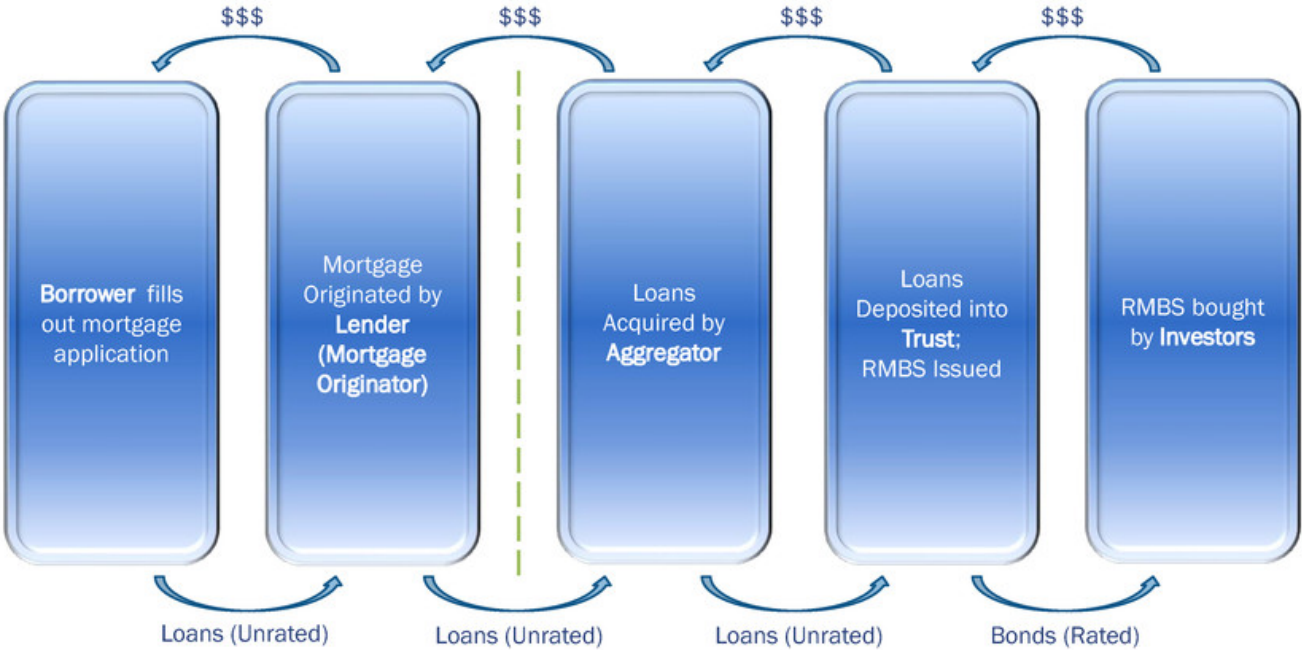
$$$

$$$

$$$

$$$

Borrower fills out mortgage application

Mortgage Originated by Lender (Mortgage Originator)

Loans Acquired by Aggregator

Loans Deposited into Trust; RMBS Issued

RMBS bought by Investors

Loans (Unrated)

Loans (Unrated)

Loans (Unrated)

Bonds (Rated)